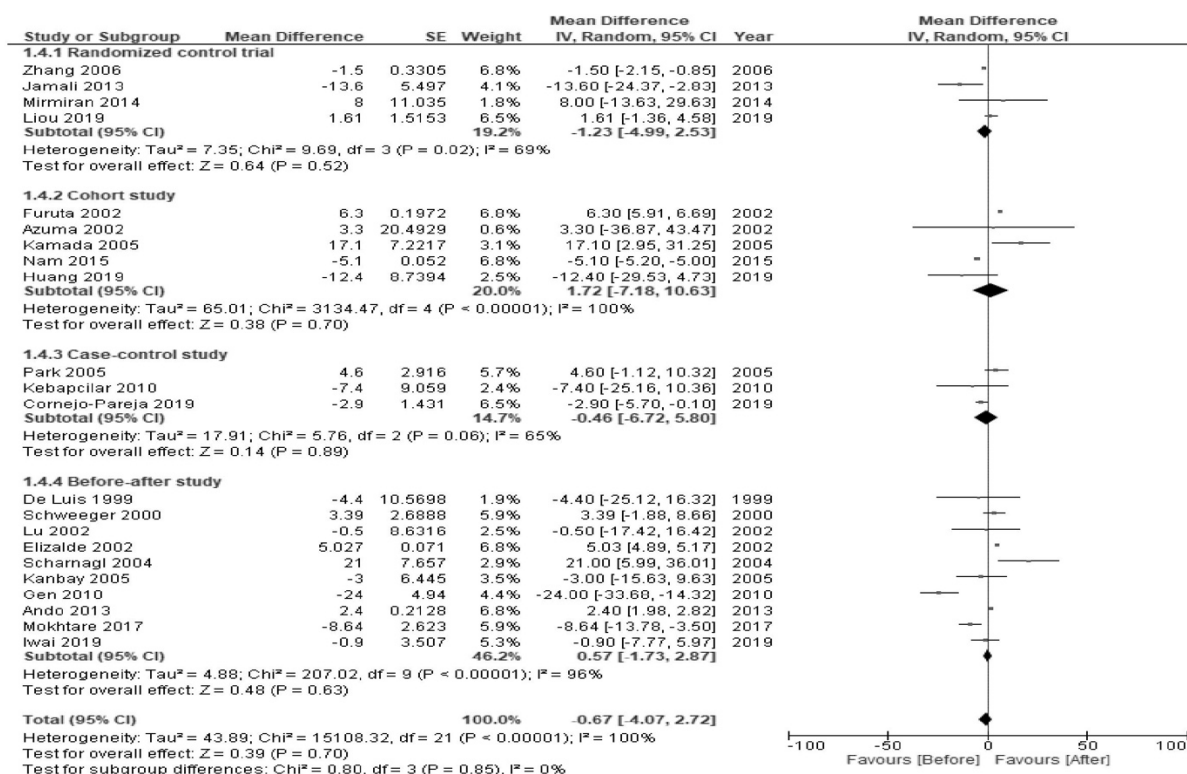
| Study or Subgroup | Mean Difference | SE | Weight | Mean Difference IV, Random, 95% CI | Year |
|---|---|---|---|---|---|
| **1.4.1 Randomized control trial** | | | | | |
| Zhang 2006 | -1.5 | 0.3305 | 6.8% | -1.50 [-2.15, -0.85] | 2006 |
| Jamali 2013 | -13.6 | 5.497 | 4.1% | -13.60 [-24.37, -2.83] | 2013 |
| Mirmiran 2014 | 8 | 11.035 | 1.8% | 8.00 [-13.63, 29.63] | 2014 |
| Liou 2019 | 1.61 | 1.5153 | 6.5% | 1.61 [-1.36, 4.58] | 2019 |
| **Subtotal (95% CI)** | | | **19.2%** | **-1.23 [-4.99, 2.53]** | |
| Heterogeneity: Tau² = 7.35; Chi² = 9.69, df = 3 (P = 0.02); I² = 69% | | | | | |
| Test for overall effect: Z = 0.64 (P = 0.52) | | | | | |
| **1.4.2 Cohort study** | | | | | |
| Furuta 2002 | 6.3 | 0.1972 | 6.8% | 6.30 [5.91, 6.69] | 2002 |
| Azuma 2002 | 3.3 | 20.4929 | 0.6% | 3.30 [-36.87, 43.47] | 2002 |
| Kamada 2005 | 17.1 | 7.2217 | 3.1% | 17.10 [2.95, 31.25] | 2005 |
| Nam 2015 | -5.1 | 0.052 | 6.8% | -5.10 [-5.20, -5.00] | 2015 |
| Huang 2019 | -12.4 | 8.7394 | 2.5% | -12.40 [-29.53, 4.73] | 2019 |
| **Subtotal (95% CI)** | | | **20.0%** | **1.72 [-7.18, 10.63]** | |
| Heterogeneity: Tau² = 65.01; Chi² = 3134.47, df = 4 (P < 0.00001); I² = 100% | | | | | |
| Test for overall effect: Z = 0.38 (P = 0.70) | | | | | |
| **1.4.3 Case-control study** | | | | | |
| Park 2005 | 4.6 | 2.916 | 5.7% | 4.60 [-1.12, 10.32] | 2005 |
| Kebapcilar 2010 | -7.4 | 9.059 | 2.4% | -7.40 [-25.16, 10.36] | 2010 |
| Cornejo-Pareja 2019 | -2.9 | 1.431 | 6.5% | -2.90 [-5.70, -0.10] | 2019 |
| **Subtotal (95% CI)** | | | **14.7%** | **-0.46 [-6.72, 5.80]** | |
| Heterogeneity: Tau² = 17.91; Chi² = 5.76, df = 2 (P = 0.06); I² = 65% | | | | | |
| Test for overall effect: Z = 0.14 (P = 0.89) | | | | | |
| **1.4.4 Before-after study** | | | | | |
| De Luis 1999 | -4.4 | 10.5698 | 1.9% | -4.40 [-25.12, 16.32] | 1999 |
| Schweeger 2000 | 3.39 | 2.6888 | 5.9% | 3.39 [-1.88, 8.66] | 2000 |
| Lu 2002 | -0.5 | 8.6316 | 2.5% | -0.50 [-17.42, 16.42] | 2002 |
| Elizalde 2002 | 5.027 | 0.071 | 6.8% | 5.03 [4.89, 5.17] | 2002 |
| Scharnagl 2004 | 21 | 7.657 | 2.9% | 21.00 [5.99, 36.01] | 2004 |
| Kanbay 2005 | -3 | 6.445 | 3.5% | -3.00 [-15.63, 9.63] | 2005 |
| Gen 2010 | -24 | 4.94 | 4.4% | -24.00 [-33.68, -14.32] | 2010 |
| Ando 2013 | 2.4 | 0.2128 | 6.8% | 2.40 [1.98, 2.82] | 2013 |
| Mokhtare 2017 | -8.64 | 2.623 | 5.9% | -8.64 [-13.78, -3.50] | 2017 |
| Iwai 2019 | -0.9 | 3.507 | 5.3% | -0.90 [-7.77, 5.97] | 2019 |
| **Subtotal (95% CI)** | | | **46.2%** | **0.57 [-1.73, 2.87]** | |
| Heterogeneity: Tau² = 4.88; Chi² = 207.02, df = 9 (P < 0.00001); I² = 96% | | | | | |
| Test for overall effect: Z = 0.48 (P = 0.63) | | | | | |
| **Total (95% CI)** | | | **100.0%** | **-0.67 [-4.07, 2.72]** | |

Heterogeneity: Tau² = 43.89; Chi² = 15108.32, df = 21 (P < 0.00001); I² = 100%
Test for overall effect: Z = 0.39 (P = 0.70)
Test for subgroup differences: Chi² = 0.80, df = 3 (P = 0.85), I² = 0%

Mean Difference
IV, Random, 95% CI

-100 -50 0 50 100
Favours [Before] Favours [After]